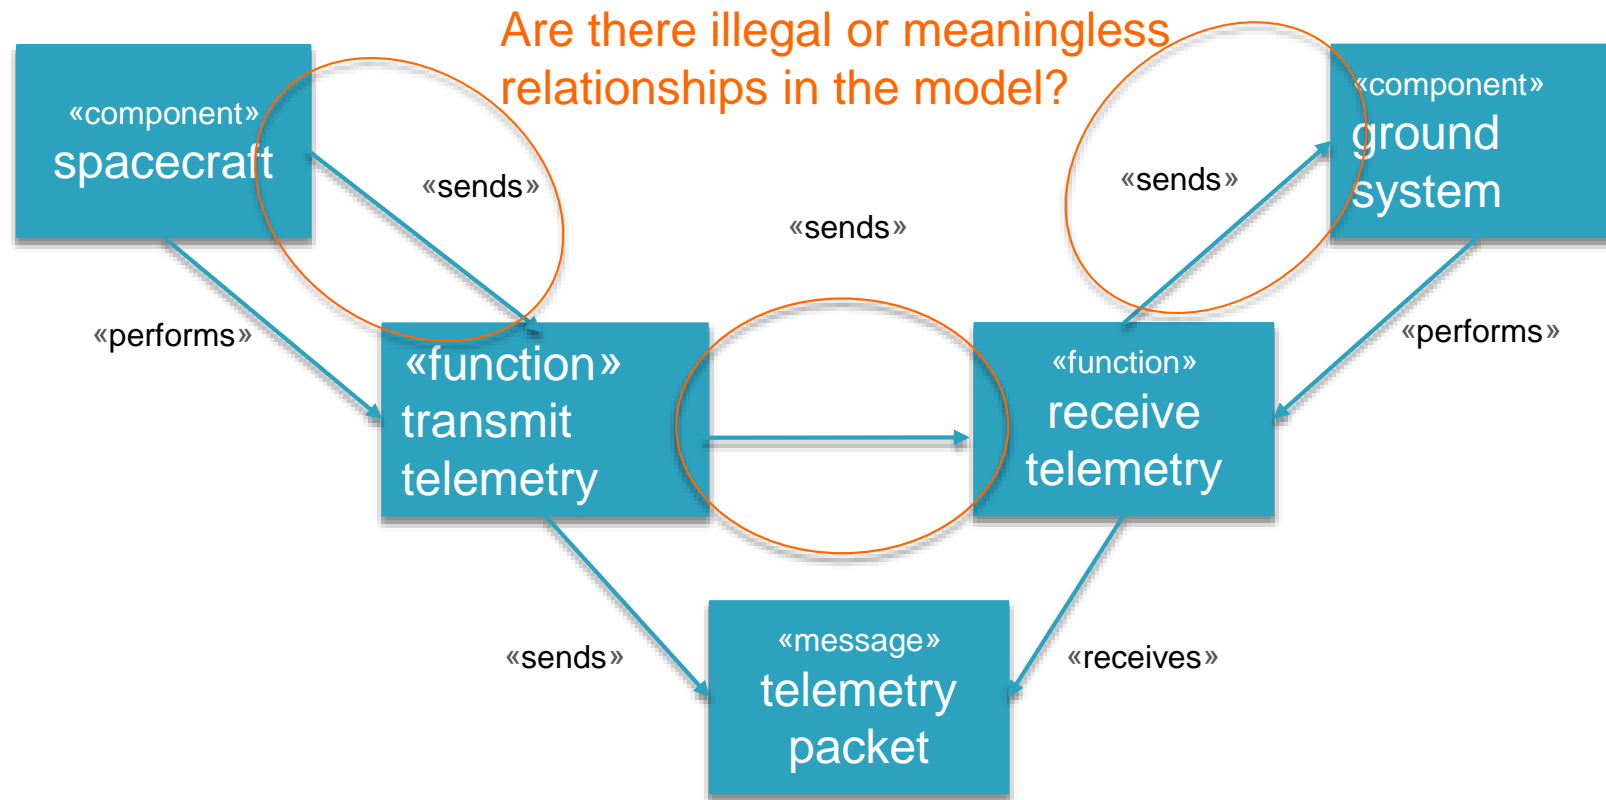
Are there illegal or meaningless relationships in the model?

«component»
spacecraft

«sends»

«sends»

«sends»

«component»
ground system

«performs»

«function»
transmit telemetry

«function»
receive telemetry

«performs»

«sends»

«message»
telemetry packet

«receives»